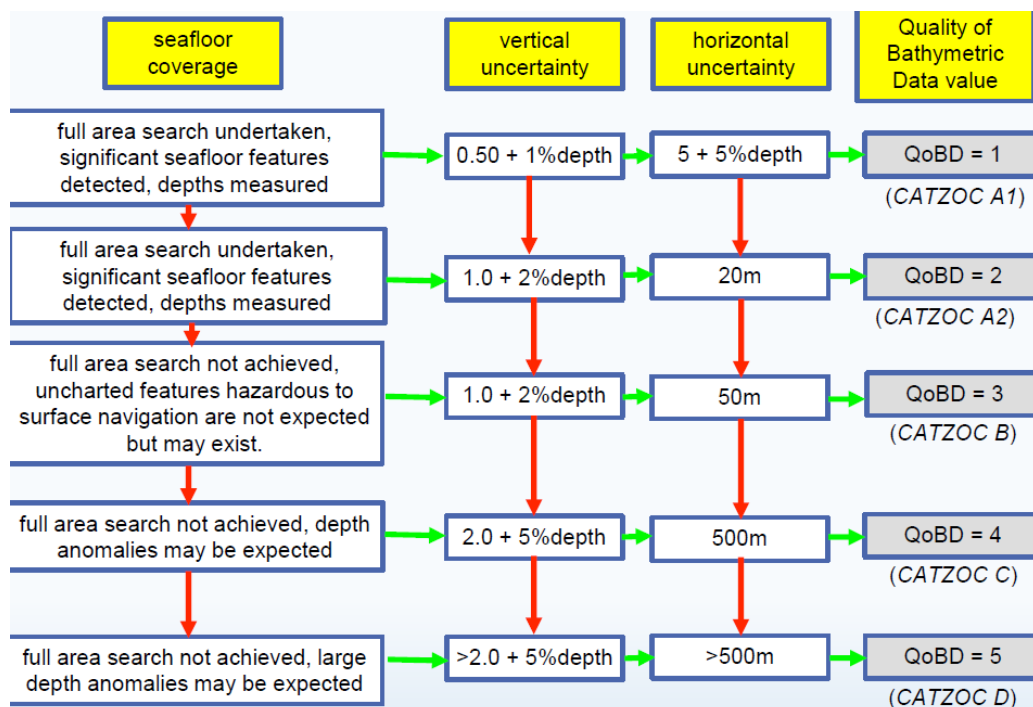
seafloor coverage

vertical uncertainty

horizontal uncertainty

Quality of Bathymetric Data value

full area search undertaken, significant seafloor features detected, depths measured

0.50 + 1%depth

5 + 5%depth

QoBD = 1

(CATZOC A1)

full area search undertaken, significant seafloor features detected, depths measured

1.0 + 2%depth

20m

QoBD = 2

(CATZOC A2)

full area search not achieved, uncharted features hazardous to surface navigation are not expected but may exist.

1.0 + 2%depth

50m

QoBD = 3

(CATZOC B)

full area search not achieved, depth anomalies may be expected

2.0 + 5%depth

500m

QoBD = 4

(CATZOC C)

full area search not achieved, large depth anomalies may be expected

>2.0 + 5%depth

>500m

QoBD = 5

(CATZOC D)